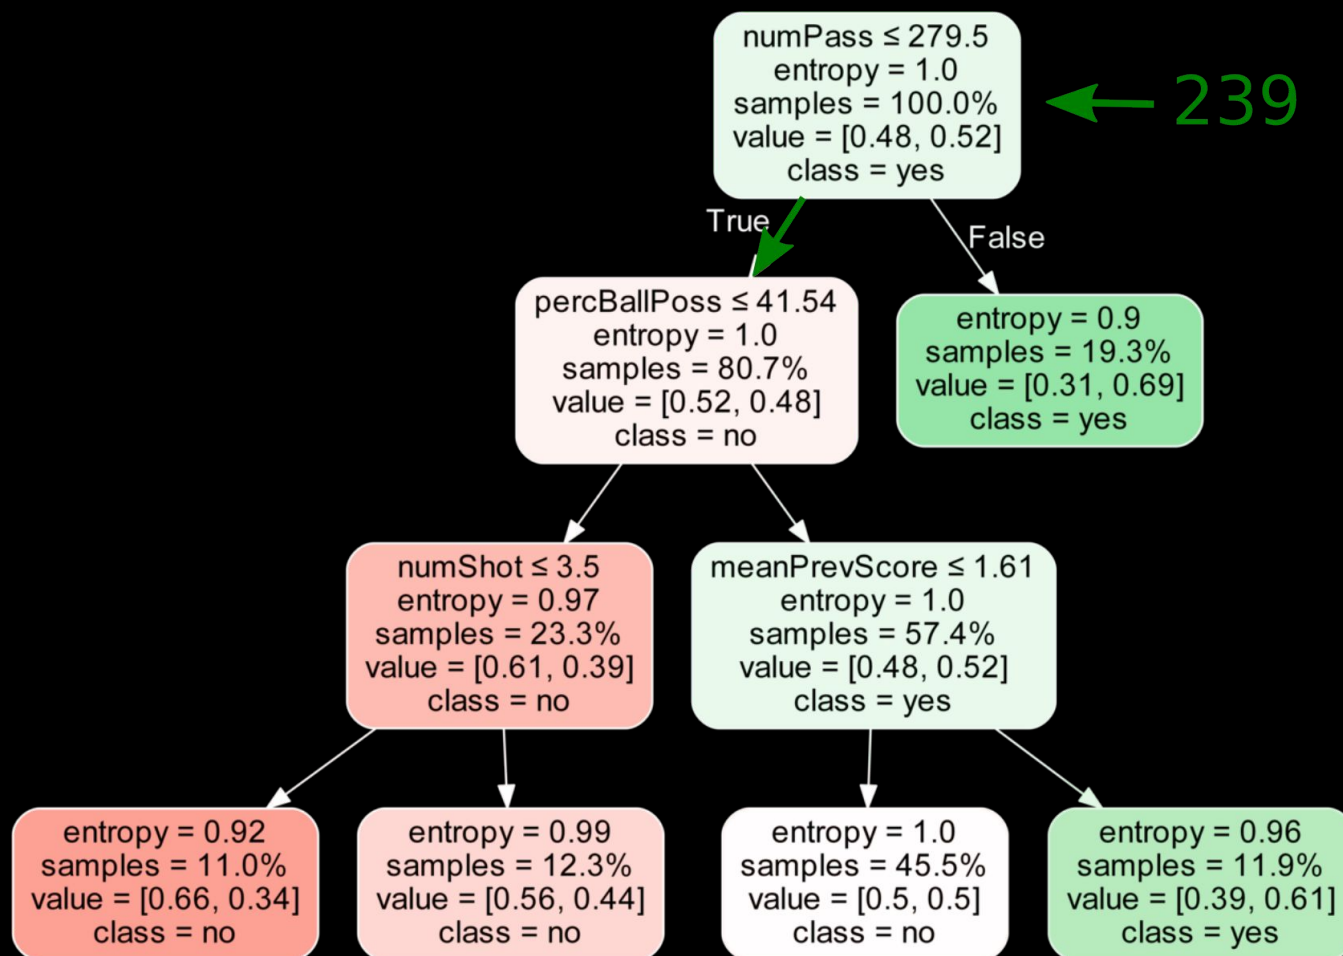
numPass ≤ 279.5
entropy = 1.0
samples = 100.0%
value = [0.48, 0.52]
class = yes

239

True

False

percBallPoss ≤ 41.54
entropy = 1.0
samples = 80.7%
value = [0.52, 0.48]
class = no

entropy = 0.9
samples = 19.3%
value = [0.31, 0.69]
class = yes

numShot ≤ 3.5
entropy = 0.97
samples = 23.3%
value = [0.61, 0.39]
class = no

meanPrevScore ≤ 1.61
entropy = 1.0
samples = 57.4%
value = [0.48, 0.52]
class = yes

entropy = 0.92
samples = 11.0%
value = [0.66, 0.34]
class = no

entropy = 0.99
samples = 12.3%
value = [0.56, 0.44]
class = no

entropy = 1.0
samples = 45.5%
value = [0.5, 0.5]
class = no

entropy = 0.96
samples = 11.9%
value = [0.39, 0.61]
class = yes